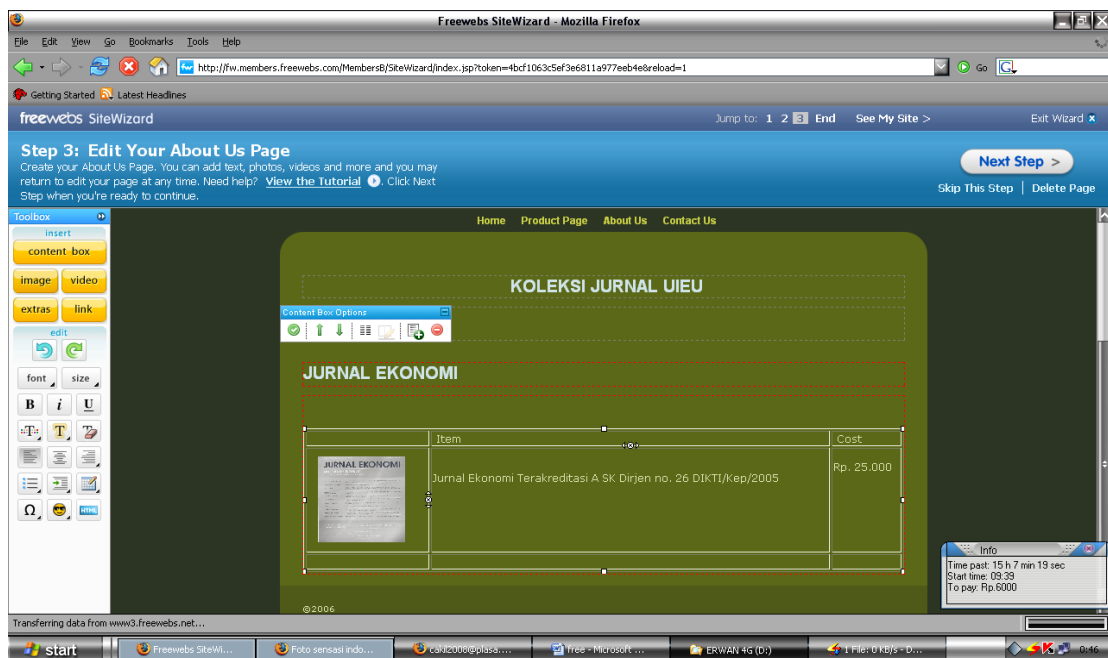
Freewebs SiteWizard - Mozilla Firefox

File Edit View Go Bookmarks Tools Help

http://fw.members.freewebs.com/MembersB/SiteWizard/index.jsp?token=4bcf1063c5ef3e6811a977eeb4e8reload=1

Go

Getting Started Latest Headlines

freewebs SiteWizard

Jump to: 1 2 3 End See My Site > Exit Wizard

Step 3: Edit Your About Us Page

Create your About Us Page. You can add text, photos, videos and more and you may return to edit your page at any time. Need help? View the Tutorial. Click Next Step when you're ready to continue.

Next Step >

Skip This Step | Delete Page

Toolbox

insert

content box

image video

extras link

edit

font size

B i U

Home Product Page About Us Contact Us

KOLEKSI JURNAL UIEU

Content Box Options

JURNAL EKONOMI

| | Item | Cost |
|---|---|---|
| JURNAL EKONOMI | Jurnal Ekonomi Terakreditasi A SK Dirjen no. 26 DIKTI/Kep/2005 | Rp. 25.000 |
| | | |

©2006

Info

Time past: 15 h 7 min 19 sec
Start time: 09:39
To pay: Rp.6000

Transferring data from www3.freewebs.net...

start

Freewebs SiteWi...

Foto sensasi indo...

cakil2008@plasa....

free - Microsoft ...

ERWAN 4G (D:)

1 File: 0 KB/s - D...

0:46